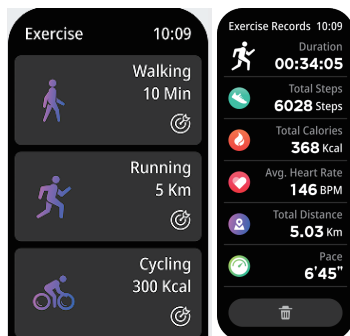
Exercise 10:09

Walking
10 Min

Running
5 Km

Cycling
300 Kcal

Exercise Records 10:09

Duration
00:34:05

Total Steps
6028 Steps

Total Calories
368 Kcal

Avg. Heart Rate
146 BPM

Total Distance
5.03 Km

Pace
6'45"